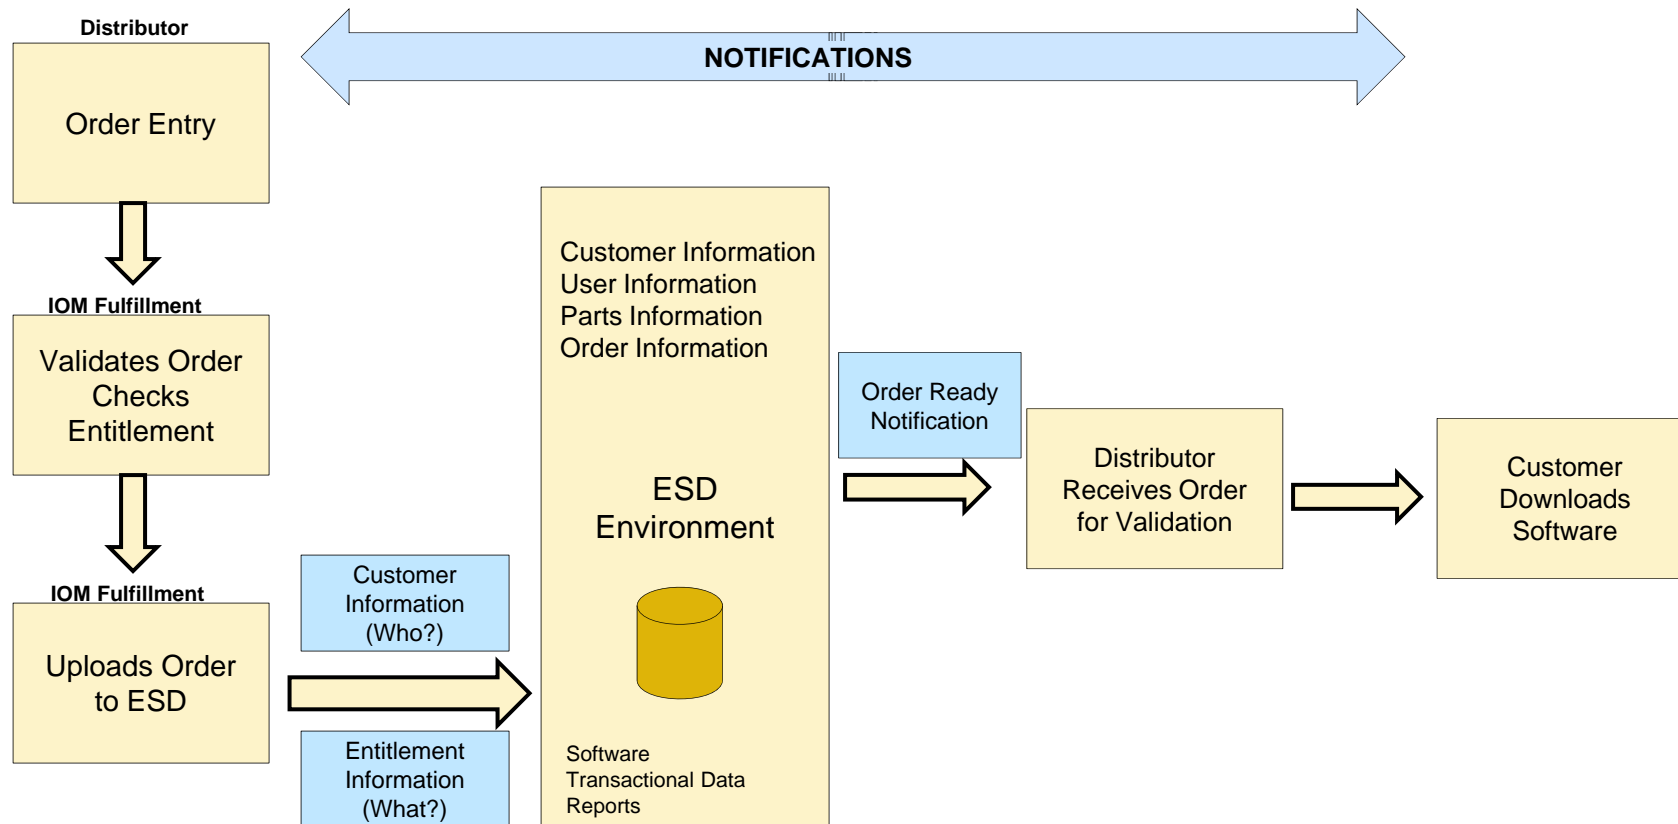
Distributor

Order Entry

NOTIFICATIONS

IOM Fulfillment

Validates Order Checks Entitlement

IOM Fulfillment

Uploads Order to ESD

Customer Information (Who?)

Entitlement Information (What?)

Customer Information
User Information
Parts Information
Order Information

ESD Environment

Software
Transactional Data
Reports

Order Ready Notification

Distributor Receives Order for Validation

Customer Downloads Software